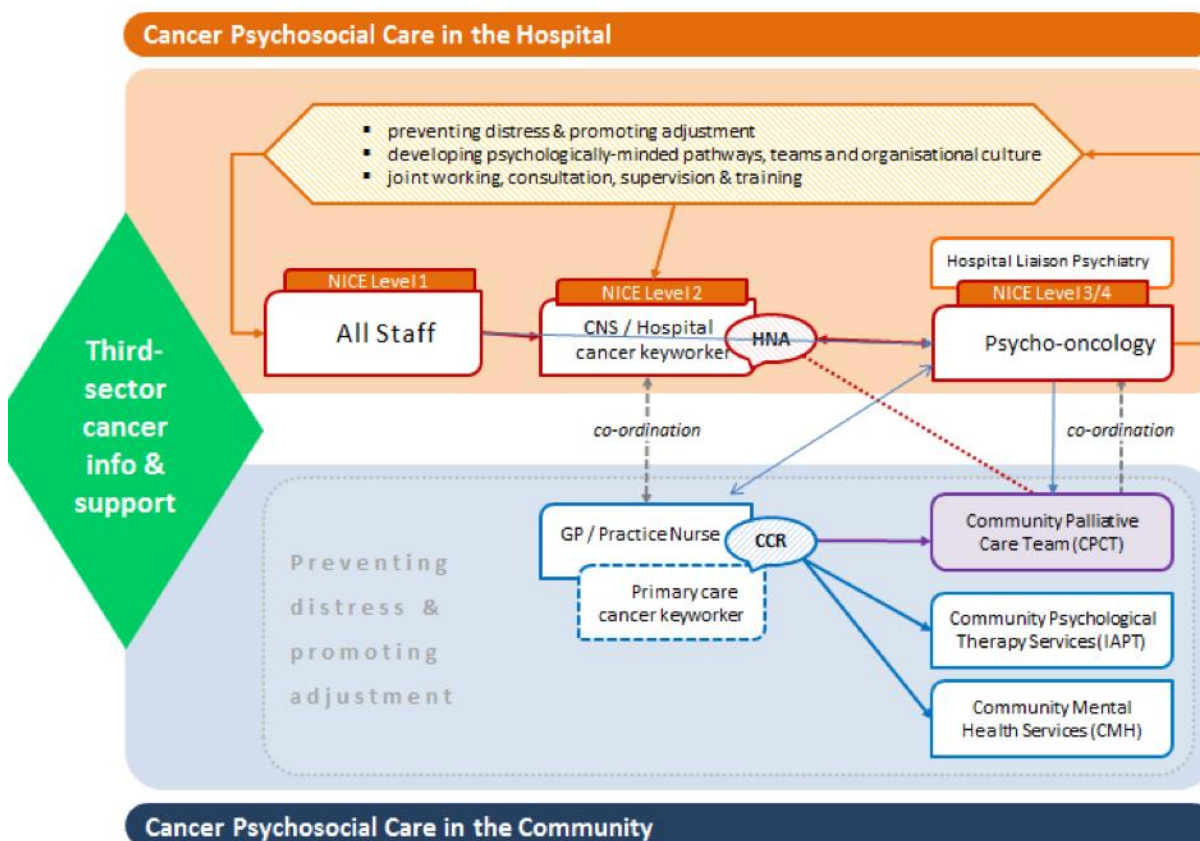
Cancer Psychosocial Care in the Hospital

- preventing distress & promoting adjustment
- developing psychologically-minded pathways, teams and organisational culture
- joint working, consultation, supervision & training

Third-sector cancer info & support

NICE Level 1

All Staff

NICE Level 2

CNS / Hospital cancer keyworker

HNA

Hospital Liaison Psychiatry

NICE Level 3/4

Psycho-oncology

co-ordination

co-ordination

Preventing distress & promoting adjustment

GP / Practice Nurse

CCR

Primary care cancer keyworker

Community Palliative Care Team (CPCT)

Community Psychological Therapy Services (IAPT)

Community Mental Health Services (CMH)

Cancer Psychosocial Care in the Community